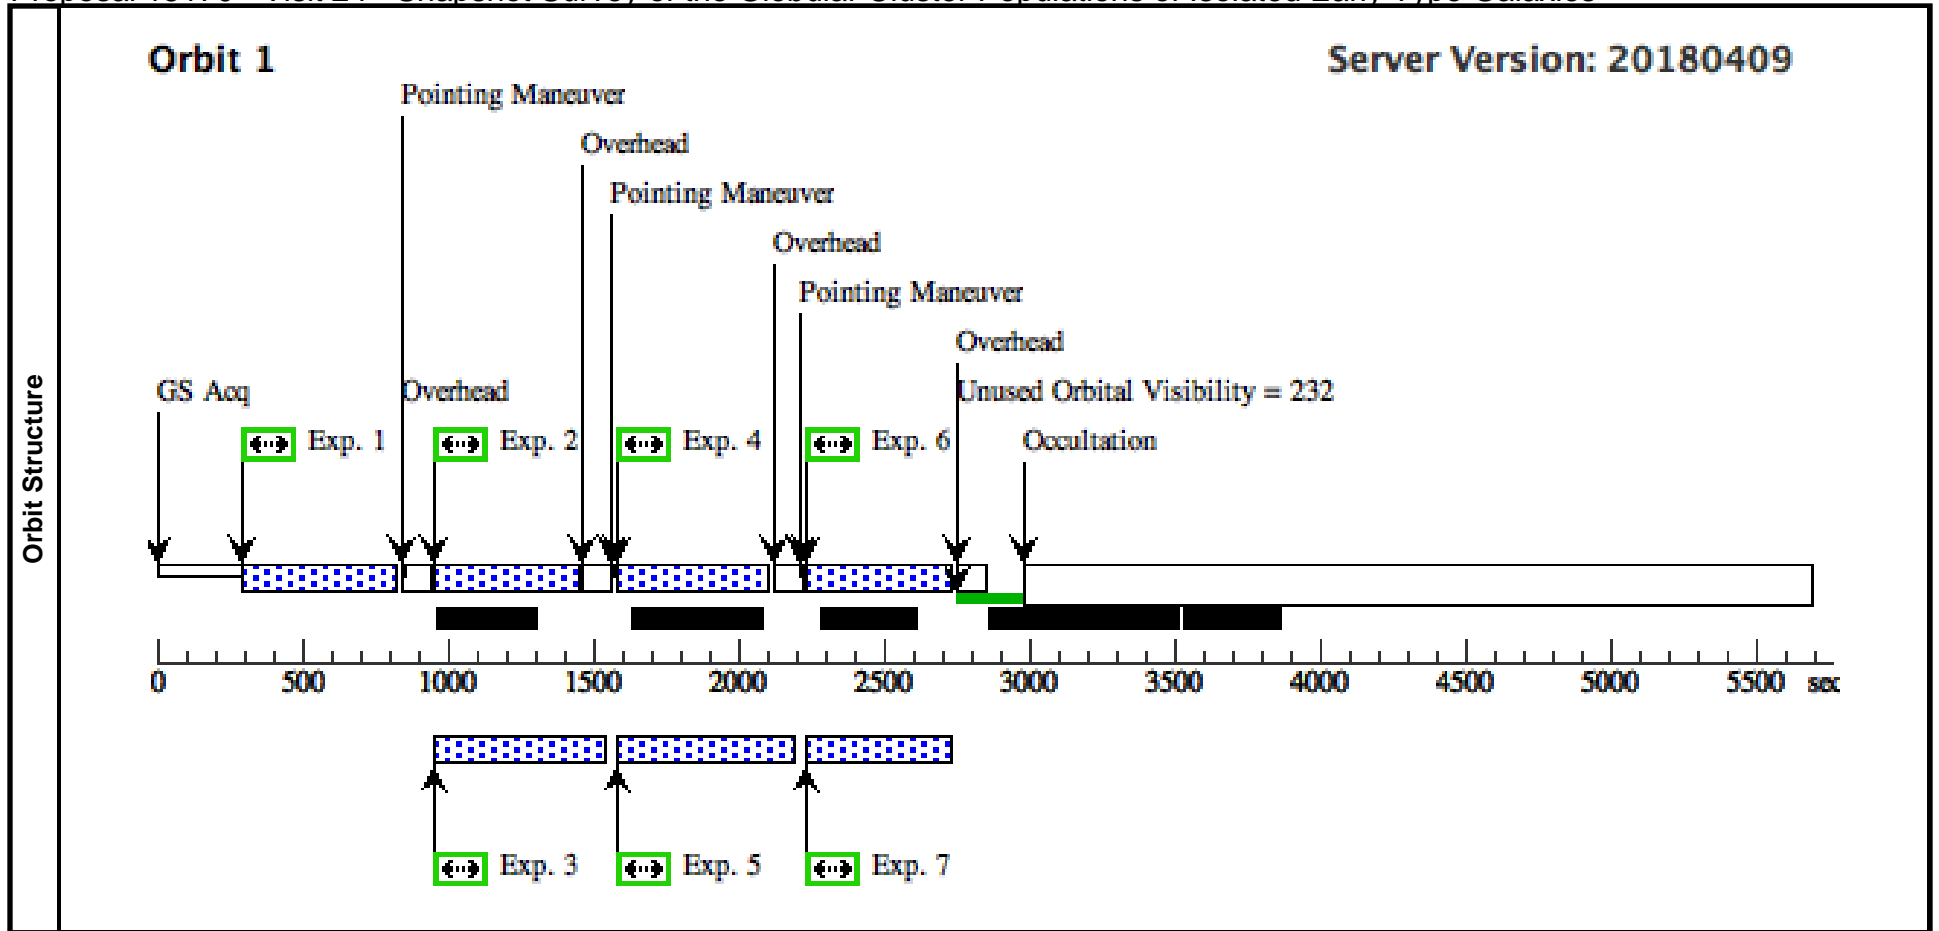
Orbit Structure

Orbit 1

Server Version: 20180409

Pointing Maneuver

Overhead

Pointing Maneuver

Overhead

Pointing Maneuver

Overhead

Unused Orbital Visibility = 232

GS Acq

Overhead

Exp. 1

Exp. 2

Exp. 4

Exp. 6

Occultation

0 500 1000 1500 2000 2500 3000 3500 4000 4500 5000 5500 sec

Exp. 3

Exp. 5

Exp. 7